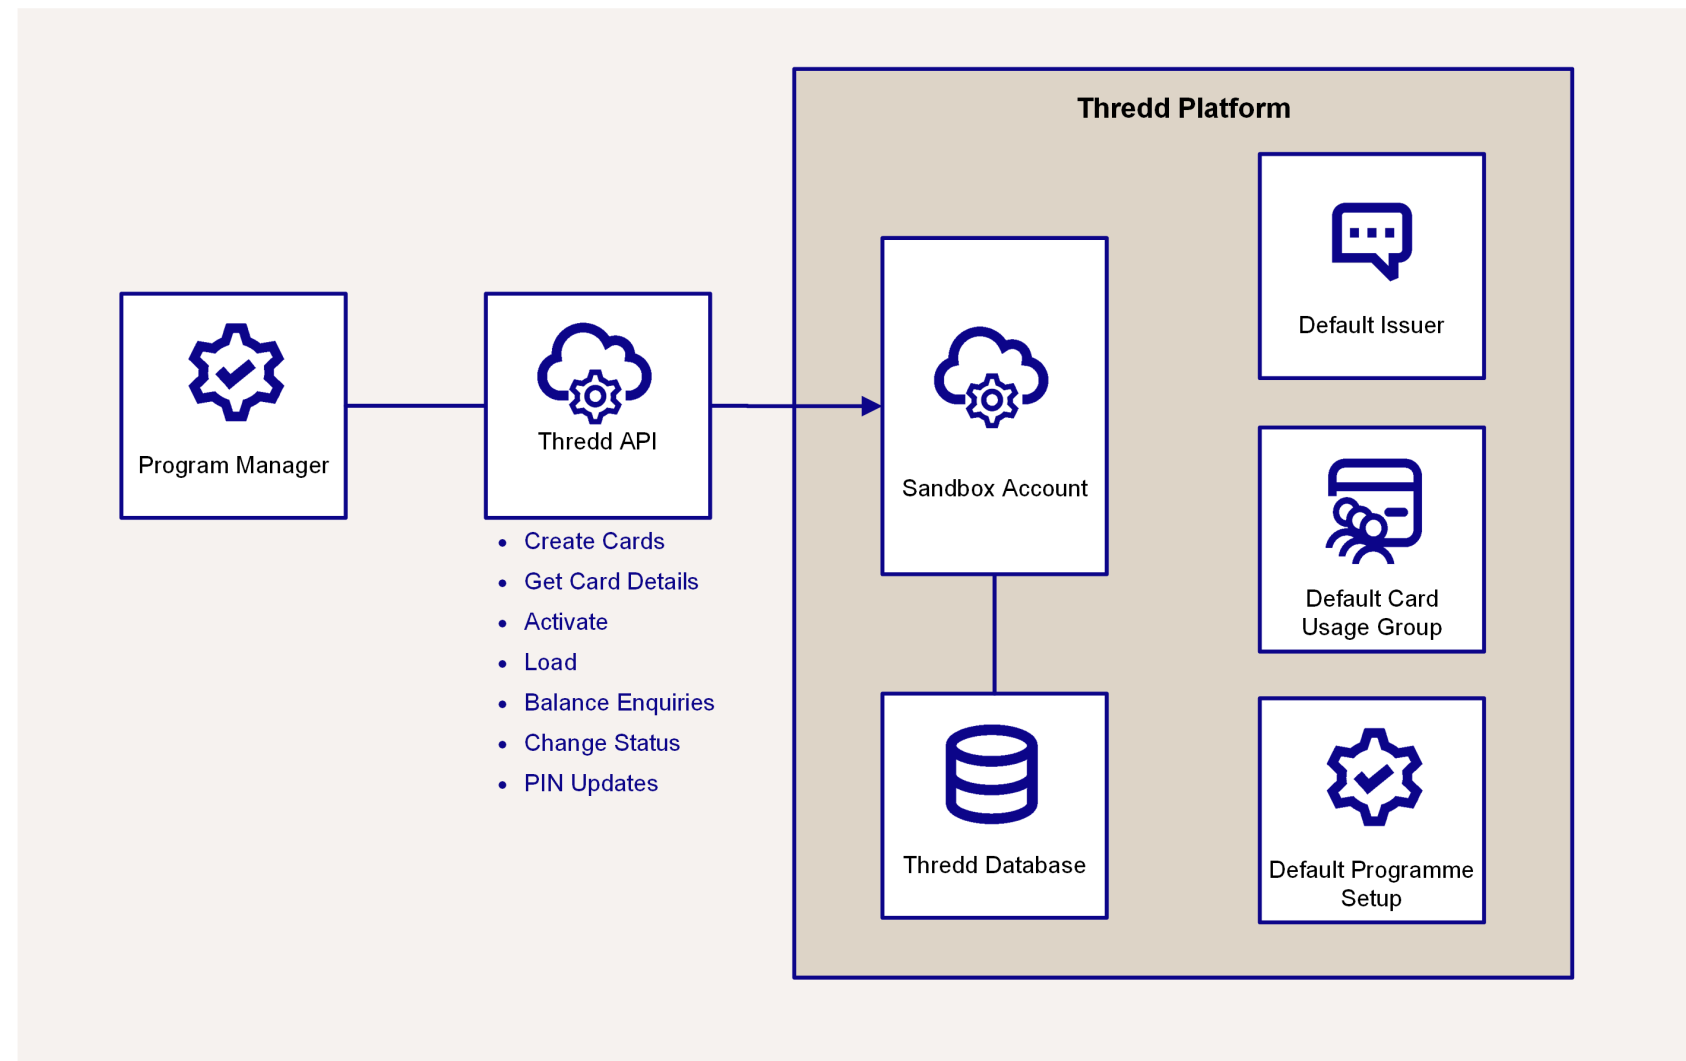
Program Manager

Thredd API

- Create Cards
- Get Card Details
- Activate
- Load
- Balance Enquiries
- Change Status
- PIN Updates

Thredd Platform

Sandbox Account

Thredd Database

Default Issuer

Default Card Usage Group

Default Programme Setup